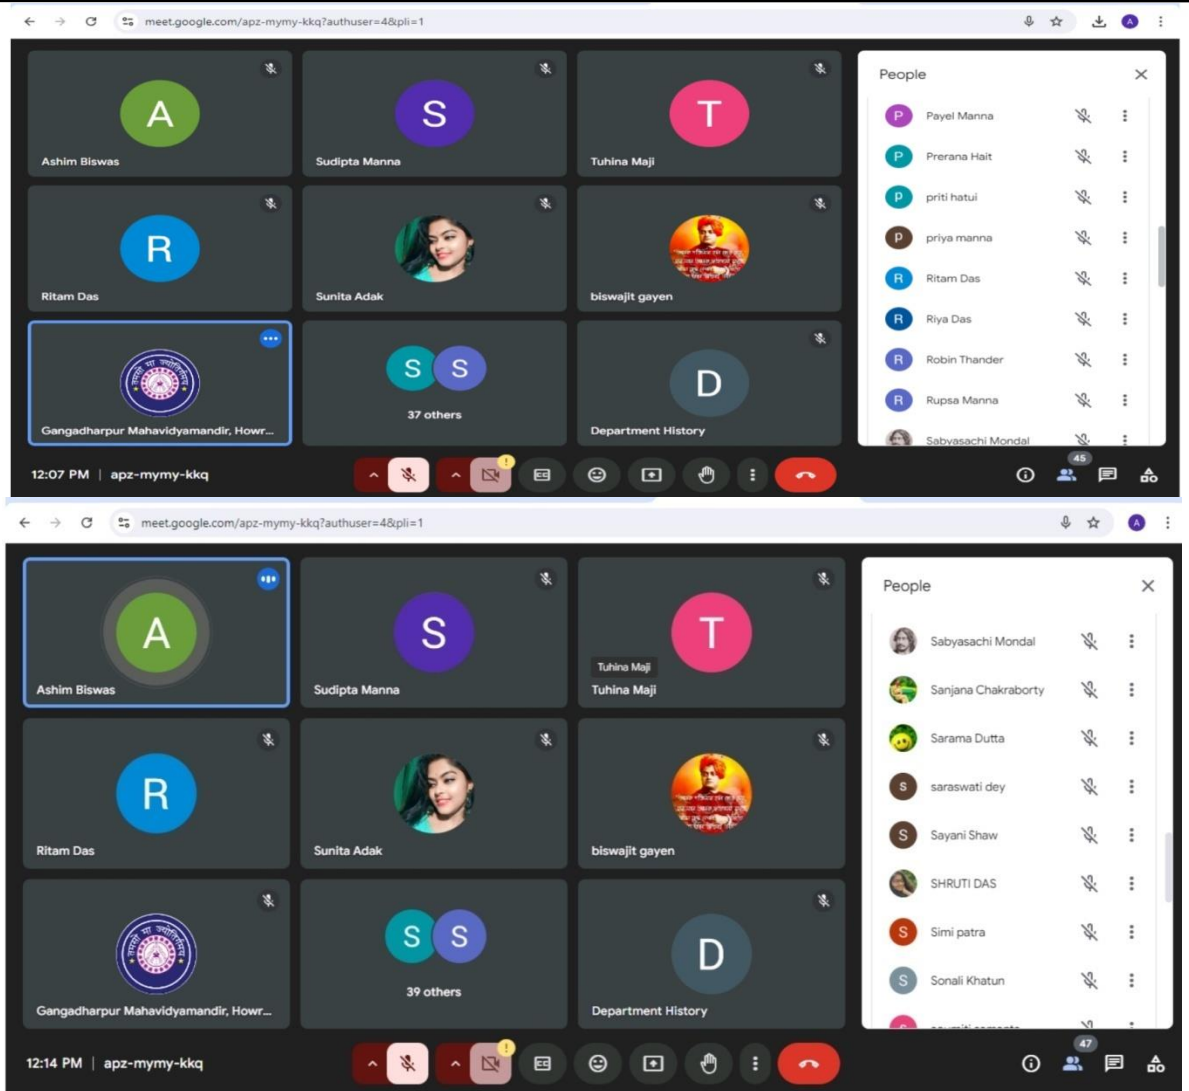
meet.google.com/apz-mymy-kkq?authuser=4&pli=1

A
Ashim Biswas

S
Sudipta Manna

T
Tuhina Maji

R
Ritam Das

Sunita Adak

biswajit gayen

Gangadharpur Mahavidyamandir, Howr...

S S
37 others

D
Department History

People

P Payel Manna
P Prerana Hait
p priti hatui
p priya manna
R Ritam Das
R Riya Das
R Robin Thander
R Rupsa Manna
Sabyasachi Mondal

12:07 PM | apz-mymy-kkq

45

meet.google.com/apz-mymy-kkq?authuser=4&pli=1

A
Ashim Biswas

S
Sudipta Manna

T
Tuhina Maji
Tuhina Maji

R
Ritam Das

Sunita Adak

biswajit gayen

Gangadharpur Mahavidyamandir, Howr...

S S
39 others

D
Department History

People

Sabyasachi Mondal
Sanjana Chakraborty
Sarama Dutta
s saraswati dey
S Sayani Shaw
SHRUTI DAS
S Simi patra
S Sonali Khatun
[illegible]

12:14 PM | apz-mymy-kkq

47